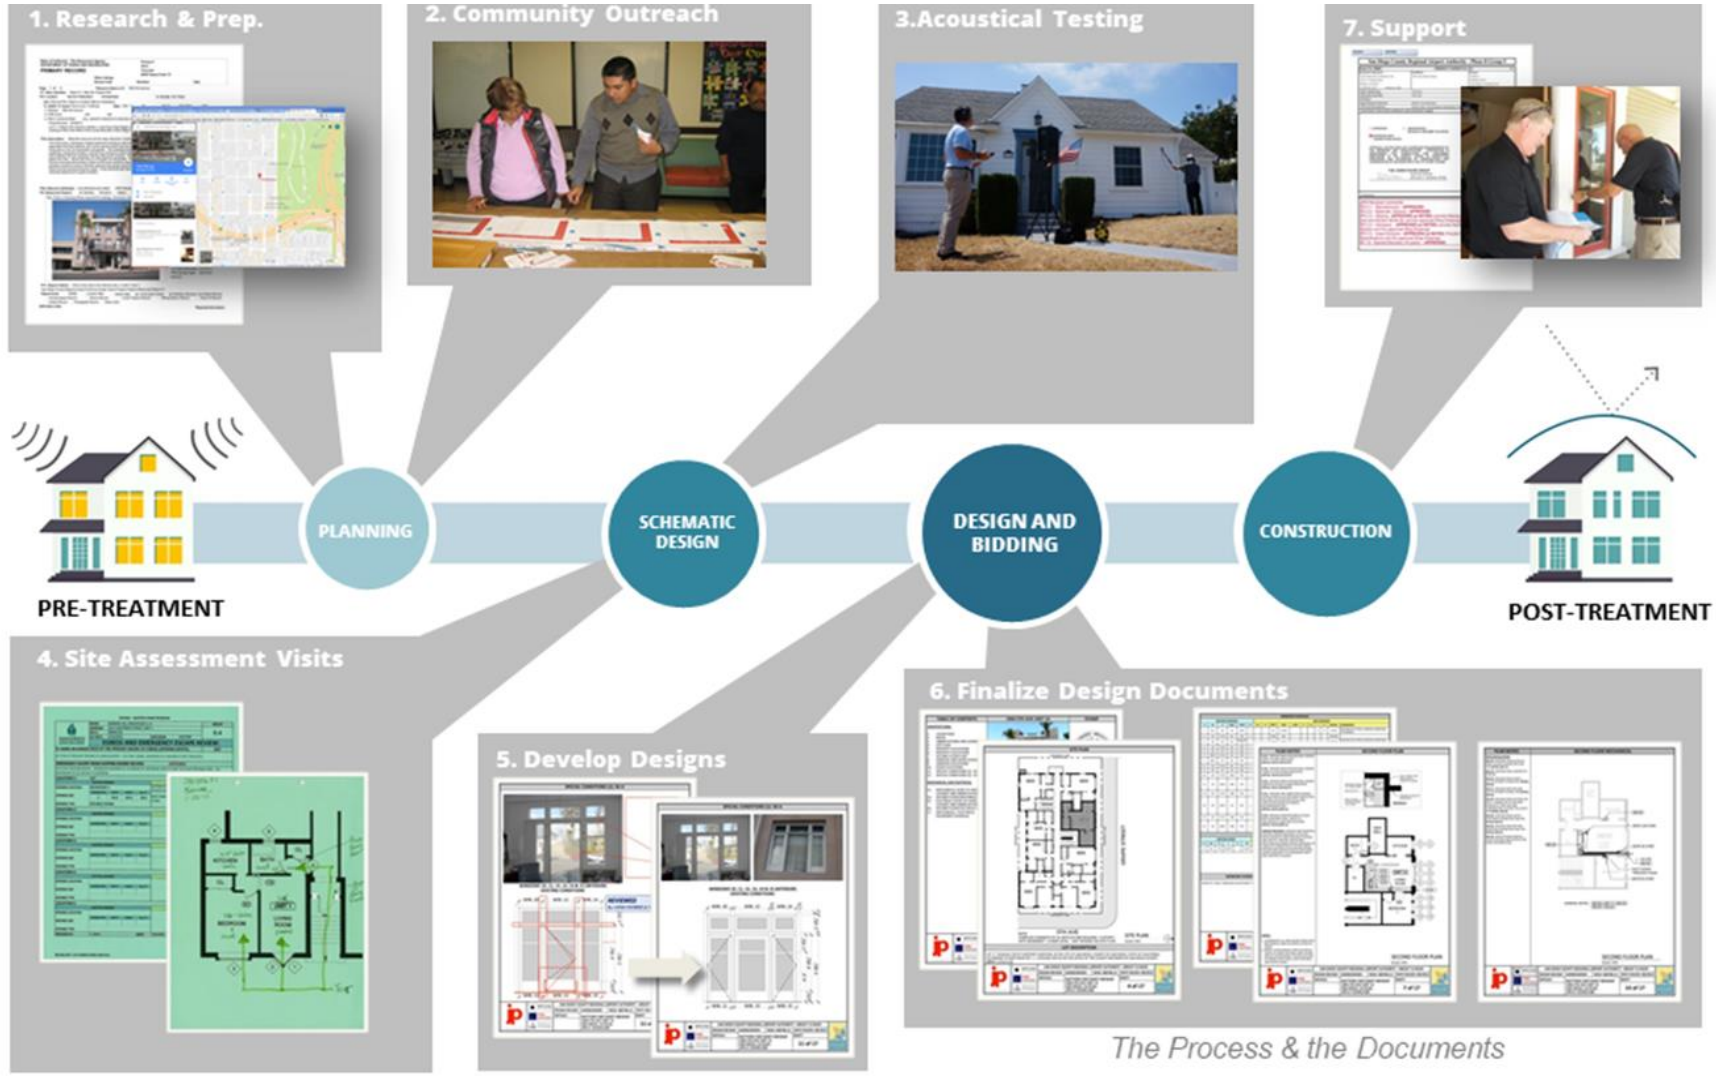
1. Research & Prep.

2. Community Outreach

3.Acoustical Testing

7. Support

PRE-TREATMENT

PLANNING

SCHEMATIC DESIGN

DESIGN AND BIDDING

CONSTRUCTION

POST-TREATMENT

4. Site Assessment Visits

5. Develop Designs

6. Finalize Design Documents

The Process & the Documents